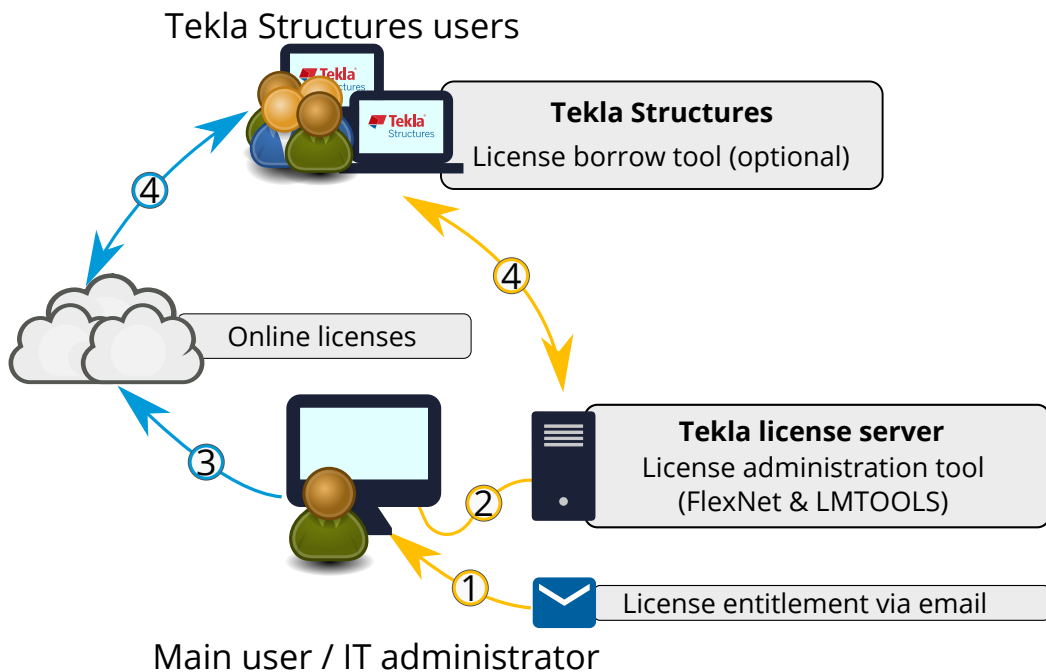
Tekla Structures users

Tekla Structures

Tekla Structures

Tekla Structures
License borrow tool (optional)

4

4

Online licenses

Tekla license server
License administration tool
(FlexNet & LMTOOLS)

3

2

1

License entitlement via email

Main user / IT administrator